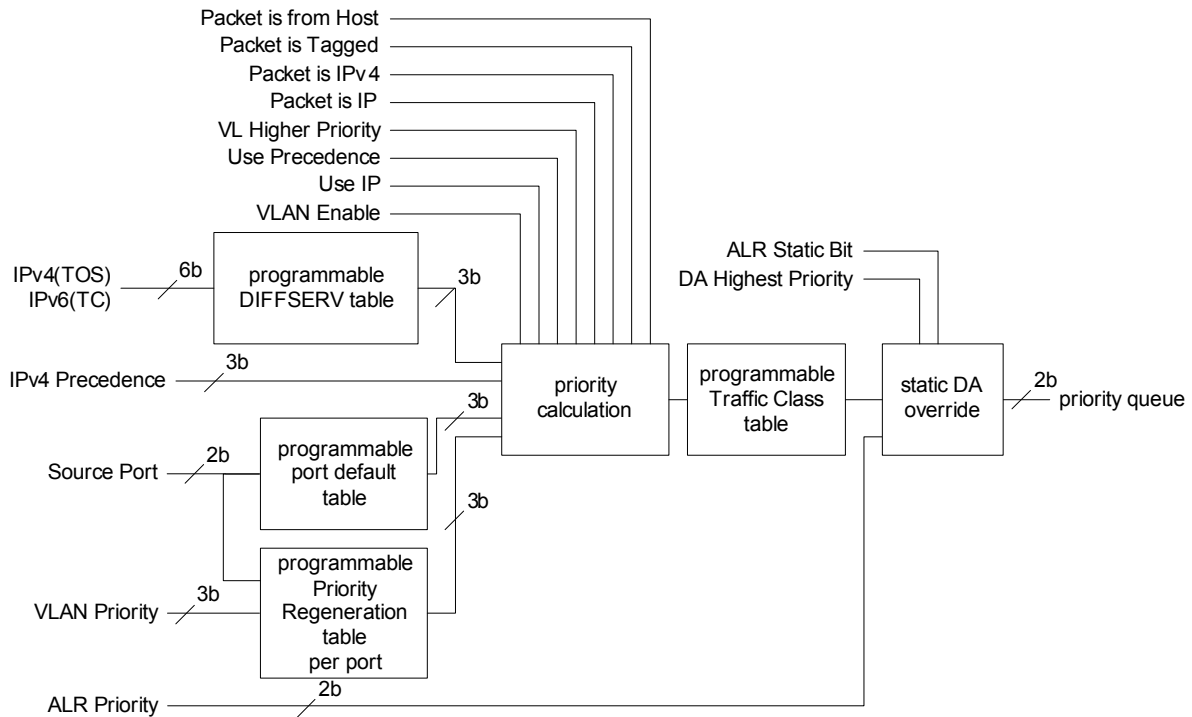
Packet is from Host
Packet is Tagged
Packet is IPv4
Packet is IP
VL Higher Priority
Use Precedence
Use IP
VLAN Enable

IPv4(TOS)
IPv6(TC)
6b
programmable DIFFSERV table
3b

IPv4 Precedence
3b

priority calculation

programmable Traffic Class table

ALR Static Bit
DA Highest Priority

static DA override
2b
priority queue

3b
Source Port
2b
programmable port default table

3b
programmable Priority Regeneration table per port
VLAN Priority
3b

ALR Priority
2b